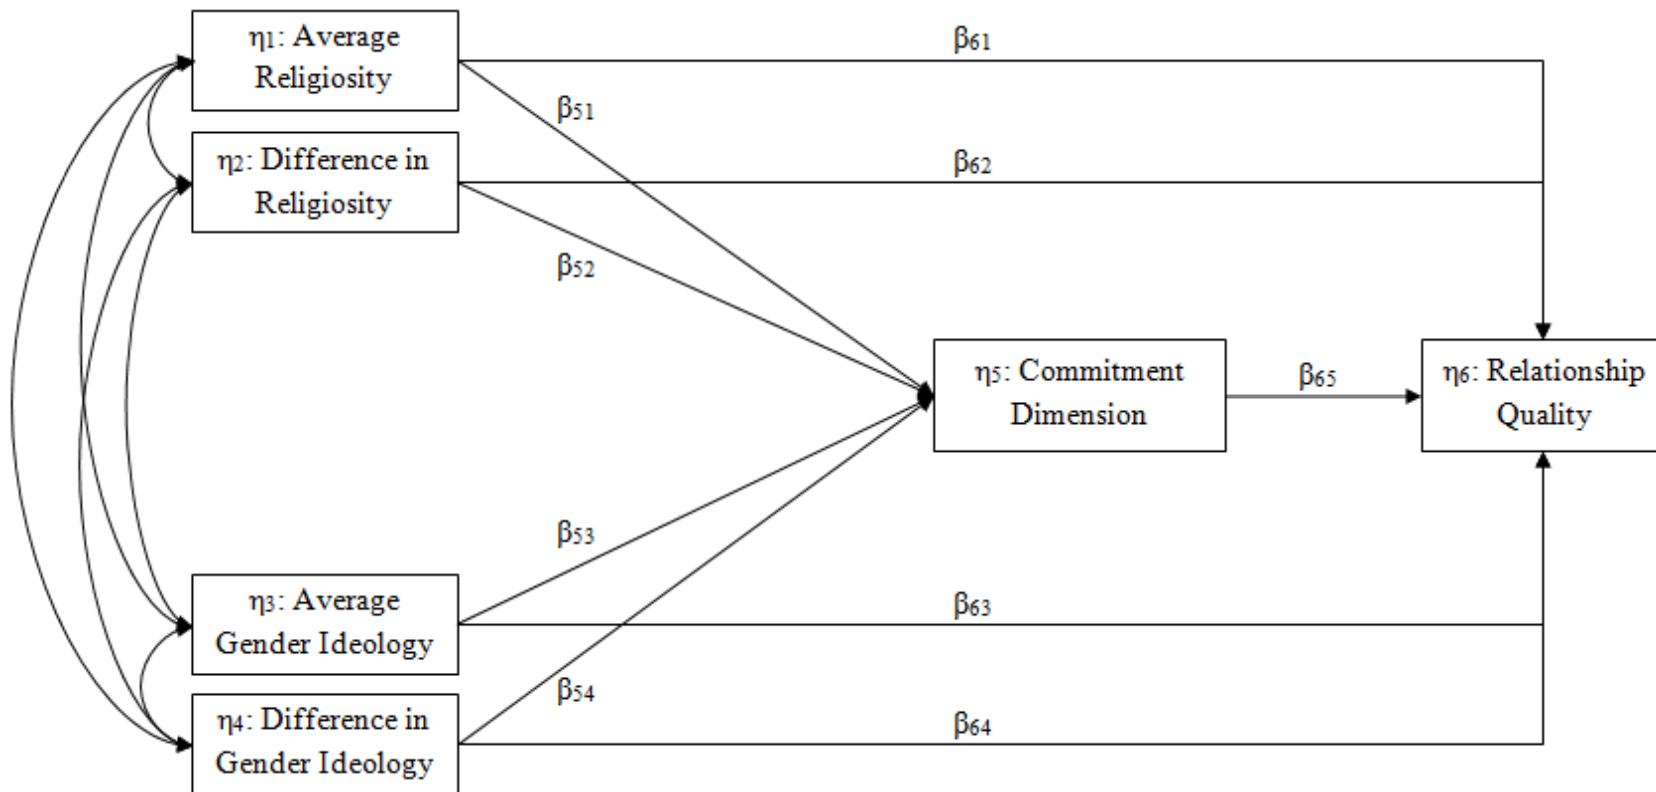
$\eta_1$: Average Religiosity

$\beta_{61}$

$\beta_{51}$

$\eta_2$: Difference in Religiosity

$\beta_{62}$

$\beta_{52}$

$\eta_5$: Commitment Dimension

$\beta_{65}$

$\eta_6$: Relationship Quality

$\beta_{53}$

$\eta_3$: Average Gender Ideology

$\beta_{63}$

$\beta_{54}$

$\eta_4$: Difference in Gender Ideology

$\beta_{64}$